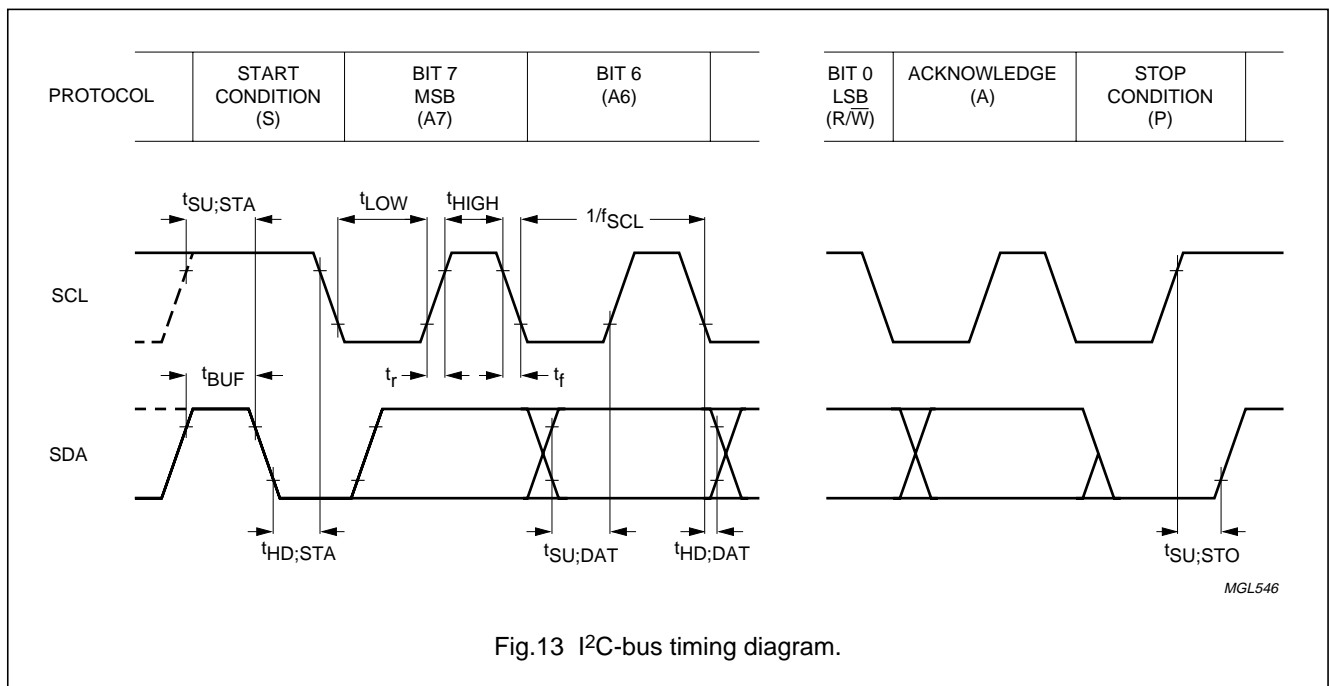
| PROTOCOL | START CONDITION (S) | BIT 7 MSB (A7) | BIT 6 (A6) | | BIT 0 LSB $(R/\overline{W})$ | ACKNOWLEDGE (A) | STOP CONDITION (P) |
|---|---|---|---|---|---|---|---|

$t_{SU;STA}$

$t_{LOW}$

$t_{HIGH}$

$1/f_{SCL}$

SCL

$t_{BUF}$

$t_r$

$t_f$

SDA

$t_{HD;STA}$

$t_{SU;DAT}$

$t_{HD;DAT}$

$t_{SU;STO}$

MGL546

Fig.13 I$^2$C-bus timing diagram.